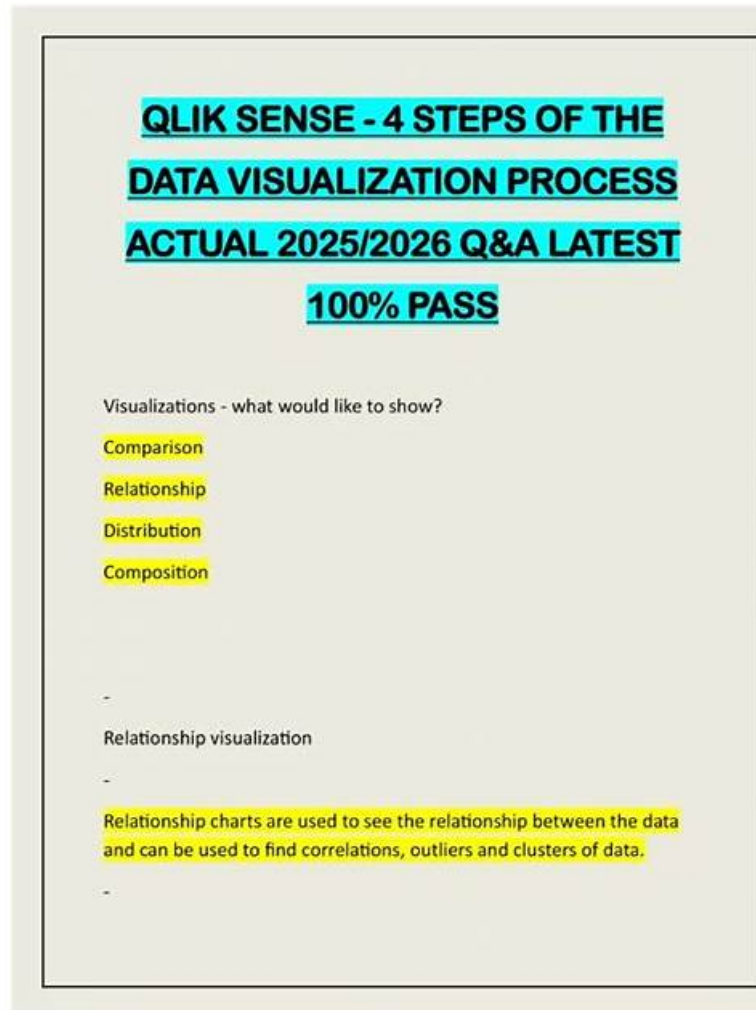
QLIK SENSE - 4 STEPS OF THE DATA VISUALIZATION PROCESS ACTUAL 2025/2026 Q&A LATEST 100% PASS

Visualizations - what would like to show?

Comparison

Relationship

Distribution

Composition

-

Relationship visualization

-

Relationship charts are used to see the relationship between the data and can be used to find correlations, outliers and clusters of data.

-